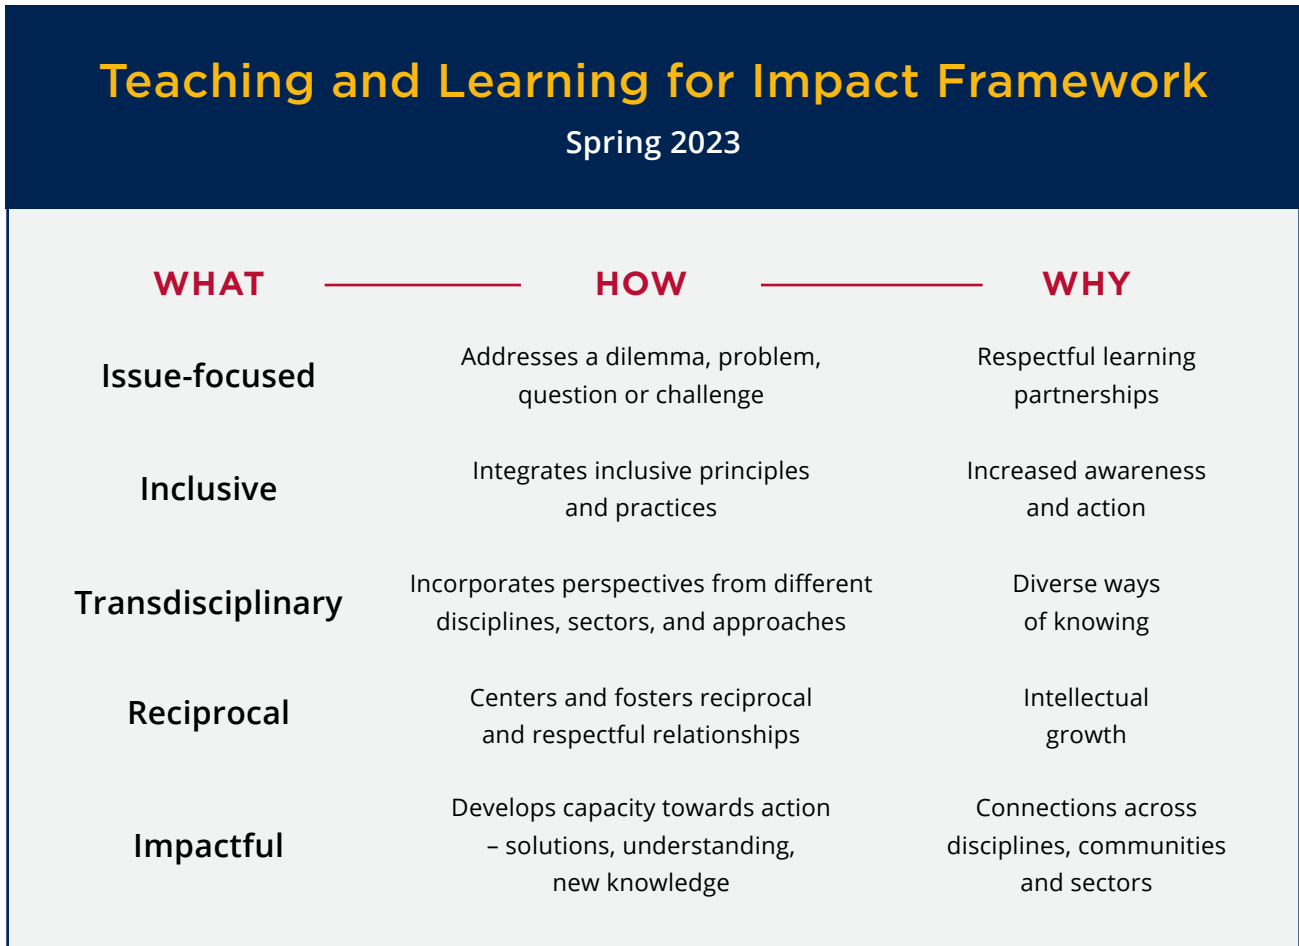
Teaching and Learning for Impact Framework

Spring 2023

| WHAT | HOW | WHY |
|---|---|---|
| Issue-focused | Addresses a dilemma, problem, question or challenge | Respectful learning partnerships |
| Inclusive | Integrates inclusive principles and practices | Increased awareness and action |
| Transdisciplinary | Incorporates perspectives from different disciplines, sectors, and approaches | Diverse ways of knowing |
| Reciprocal | Centers and fosters reciprocal and respectful relationships | Intellectual growth |
| Impactful | Develops capacity towards action – solutions, understanding, new knowledge | Connections across disciplines, communities and sectors |